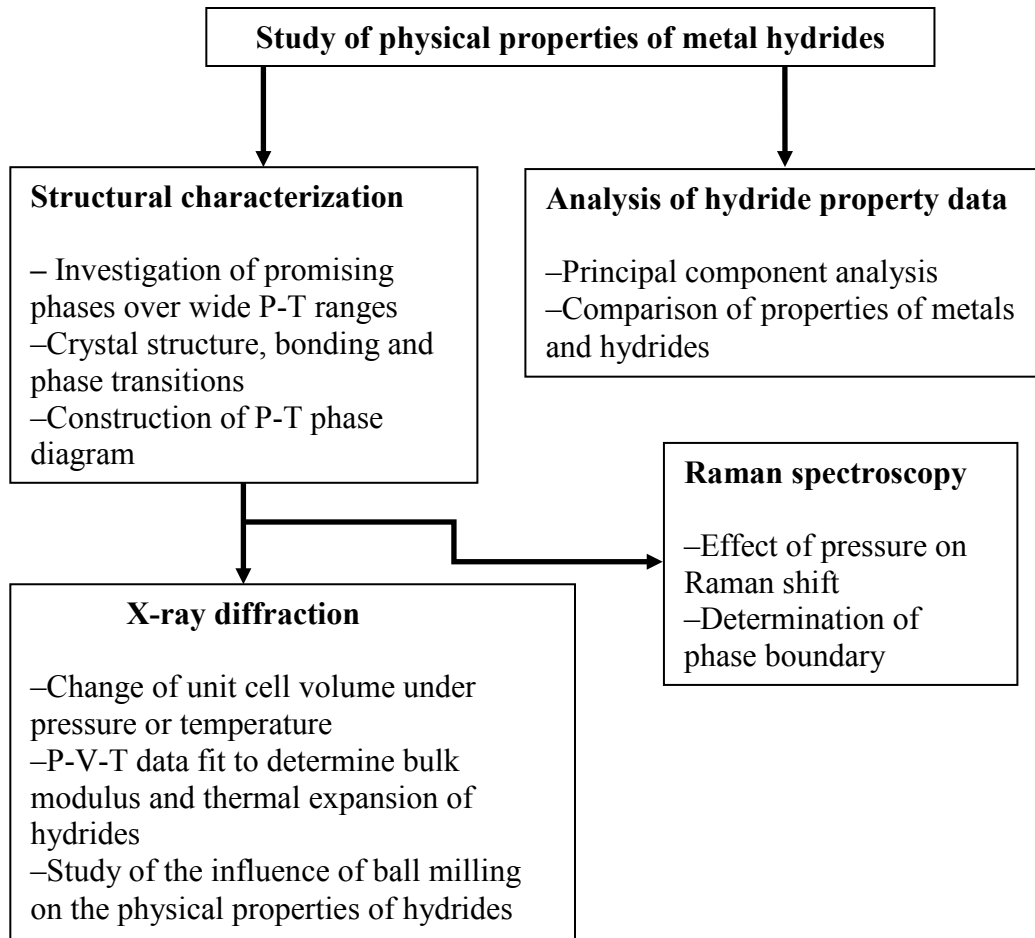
Study of physical properties of metal hydrides

Structural characterization

– Investigation of promising phases over wide P-T ranges
–Crystal structure, bonding and phase transitions
–Construction of P-T phase diagram

Analysis of hydride property data

–Principal component analysis
–Comparison of properties of metals and hydrides

Raman spectroscopy

–Effect of pressure on Raman shift
–Determination of phase boundary

X-ray diffraction

–Change of unit cell volume under pressure or temperature
–P-V-T data fit to determine bulk modulus and thermal expansion of hydrides
–Study of the influence of ball milling on the physical properties of hydrides